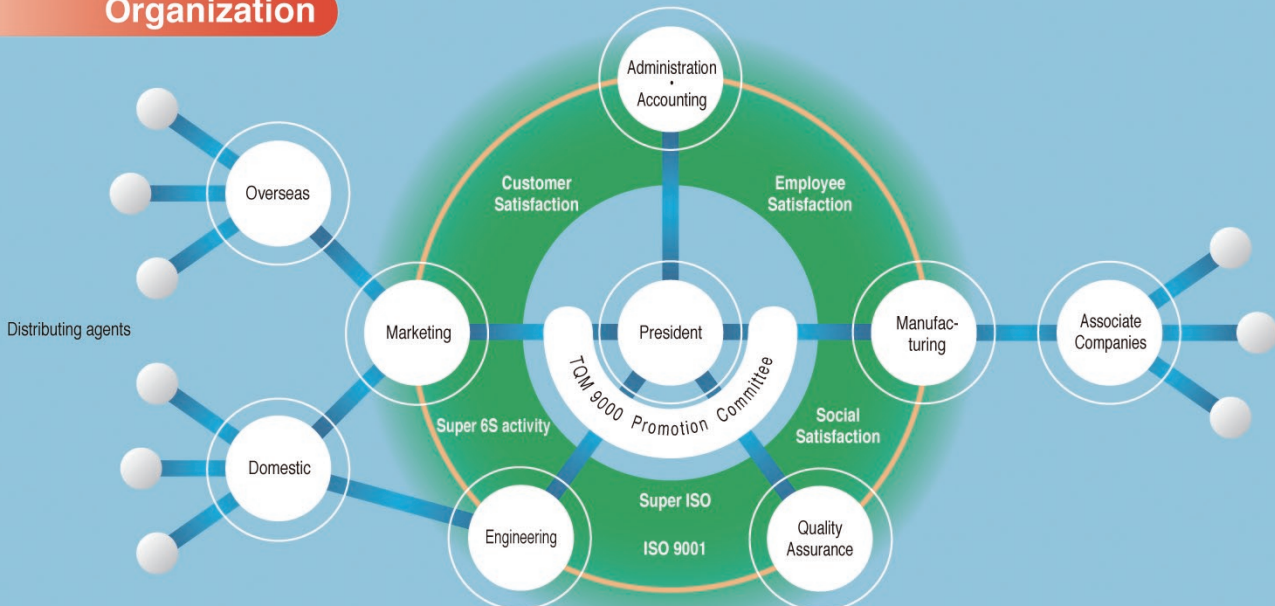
Organization

Administration
·
Accounting

Customer Satisfaction

Employee Satisfaction

Overseas

Distributing agents

Marketing

President

Manufacturing

Associate Companies

TQM 9000 Promotion Committee

Super 6S activity

Social Satisfaction

Domestic

Super ISO

ISO 9001

Engineering

Quality Assurance